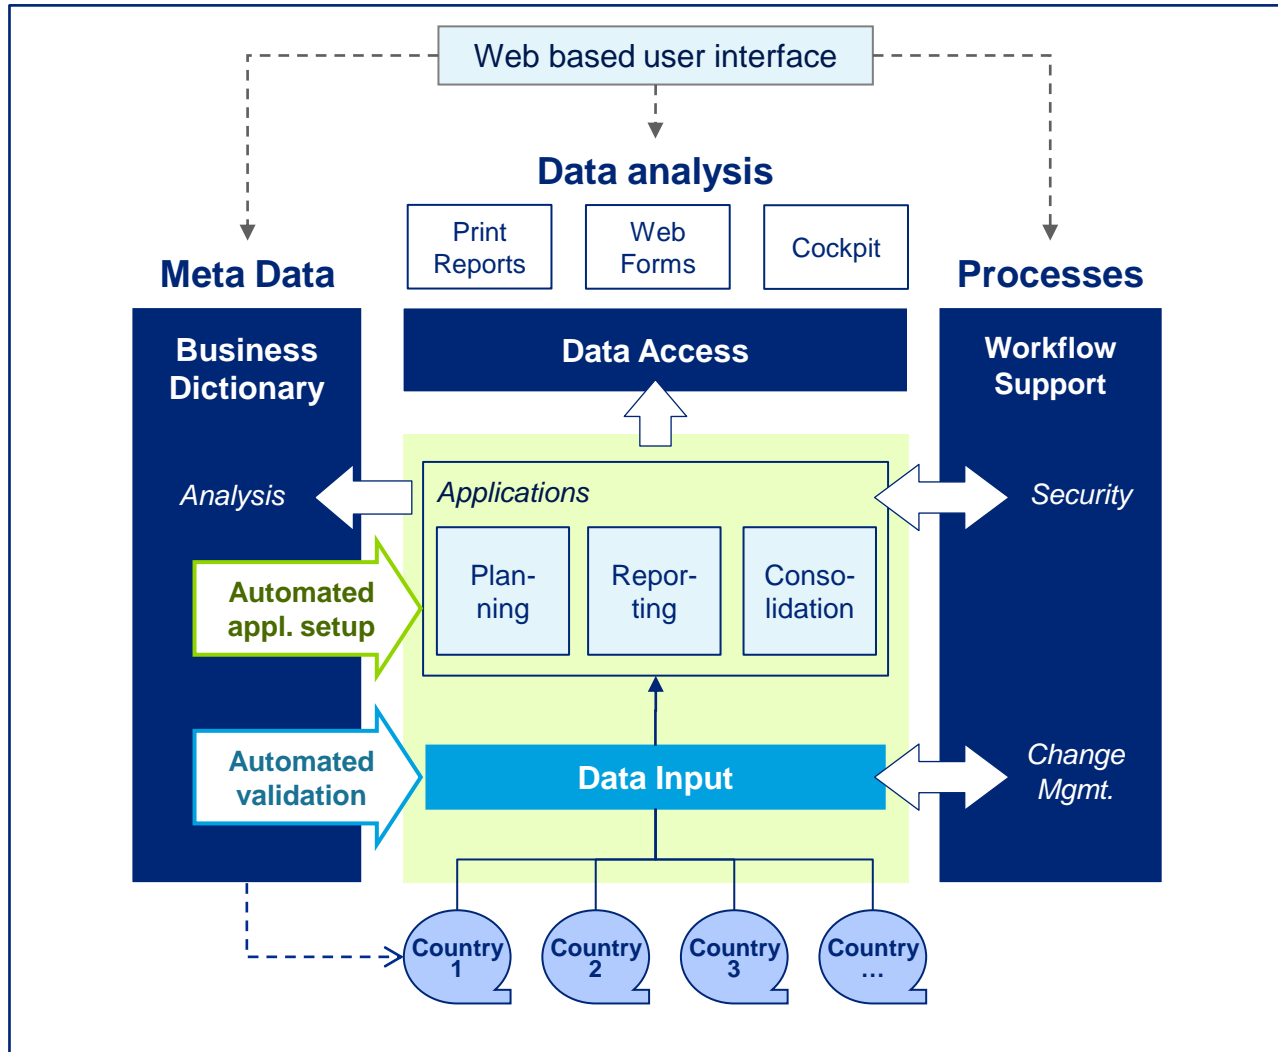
Web based user interface

Data analysis

Print Reports

Web Forms

Cockpit

Meta Data

Processes

Business Dictionary

Data Access

Workflow Support

Analysis

Applications

Security

Automated appl. setup

Planning

Reporting

Consolidation

Automated validation

Data Input

Change Mgmt.

Country 1

Country 2

Country 3

Country …